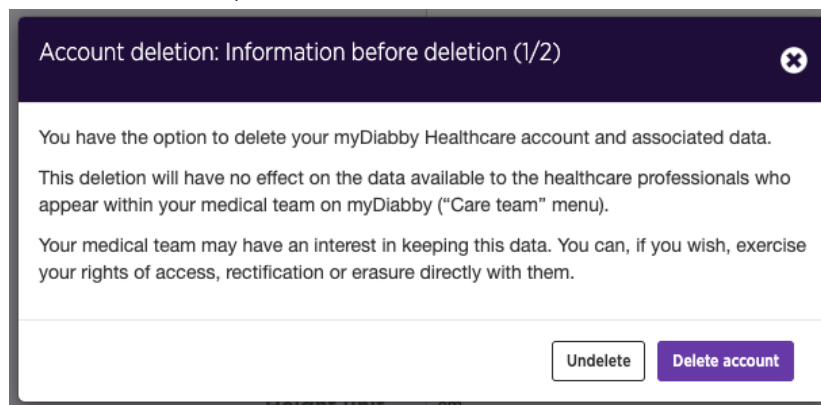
Account deletion: Information before deletion (1/2)

You have the option to delete your myDiabby Healthcare account and associated data.

This deletion will have no effect on the data available to the healthcare professionals who appear within your medical team on myDiabby ("Care team" menu).

Your medical team may have an interest in keeping this data. You can, if you wish, exercise your rights of access, rectification or erasure directly with them.

Undelete

Delete account